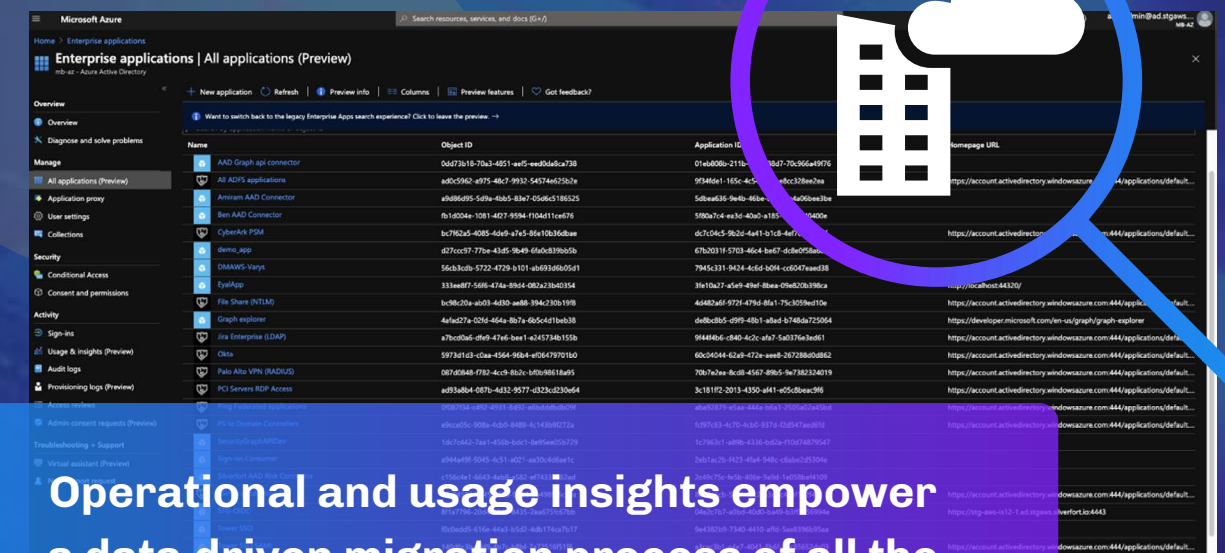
Microsoft Azure

Search resources, services, and docs (G+/)

Home > Enterprise applications

Enterprise applications | All applications (Preview)

mb-az - Azure Active Directory

+ New application   Refresh   Preview info   Columns   Preview features   Got feedback?

Want to switch back to the legacy Enterprise Apps search experience? Click to leave the preview. →

Overview
Overview
Diagnose and solve problems
Manage
All applications (Preview)
Application proxy
User settings
Collections
Security
Conditional Access
Consent and permissions
Activity
Sign-ins
Usage & insights (Preview)
Audit logs
Provisioning logs (Preview)
Access reviews
Admin consent requests (Preview)
Troubleshooting + Support
Virtual assistant (Preview)

| Name | Object ID | Application ID | Homepage URL |
|---|---|---|---|
| AAD Graph api connector | 0dd73b18-70a3-4851-aef5-eed0da6a738 | 01eb808b-211b-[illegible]8d7-70c966a49f76 | |
| All ADFS applications | ad0c5962-a975-48c7-9932-54574e625b2e | 9f34fde1-165c-4c5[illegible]c3282ea | https://account.activedirectory.windowsazure.com:444/applications/default... |
| Amiram AAD Connector | a9d86d95-5d9a-4bb5-83e7-05d6c5186525 | 5dbea636-9e4b-46be-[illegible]4a06bee3be | |
| Ben AAD Connector | fb1d004e-1081-4f27-9594-f104d11ce676 | 5f80a7c4-ea3d-40a0-a1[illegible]0400e | |
| CyberArk PSM | bc7f62a5-4085-4de9-a7e5-86e10b36dbae | dc7c04c5-9b2d-4a41-b1c8-4ef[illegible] | https://account.activedirectory.windowsazure.com:444/applications/default... |
| demo_app | d27ccc97-77be-43d5-9b49-6fa0c839bb5b | 67b2031f-5703-46c4-be67-dc8e0f58a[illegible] | |
| DMAWS-Varys | 56cb3cdb-5722-4729-b101-ab693d6b05d1 | 7945c331-9424-4c6d-b0f4-cc6047eaed38 | |
| EyalApp | 333ee8f7-56f6-474a-89d4-082a23b40354 | 3fe10a27-a5e9-49ef-8bea-09e820b398ca | http://localhost:44320/ |
| File Share (NTLM) | bc98c20a-ab03-4d30-ae88-394c230b19f8 | 4d482a6f-972f-479d-8fa1-75c3059ed10e | https://account.activedirectory.windowsazure.com:444/applications/default... |
| Graph explorer | 4afad27a-02fd-464a-8b7a-6b5c4d1beb38 | de8bc8b5-d9f9-48b1-a8ad-b748da725064 | https://developer.microsoft.com/en-us/graph/graph-explorer |
| Jira Enterprise (LDAP) | a7bcd0a6-dfe9-47e6-bee1-e245734b155b | 9f44f4b6-c840-4c2c-a2a7-5a0376e3ed61 | https://account.activedirectory.windowsazure.com:444/applications/default... |
| Okta | 5973d1d3-c0aa-4564-96b4-ef06479701b0 | 60c04044-62a9-472e-aee8-267288d0d862 | https://account.activedirectory.windowsazure.com:444/applications/default... |
| Palo Alto VPN (RADIUS) | 087d0848-f782-4cc9-8b2c-bf0b98618a95 | 70b7e2ea-8cd8-4567-89b5-9e7382324019 | https://account.activedirectory.windowsazure.com:444/applications/default... |
| PCI Servers RDP Access | ad93a8b4-087b-4d32-9577-d323cd230e64 | 3c181ff2-2013-4350-af41-e05c8beac9f6 | https://account.activedirectory.windowsazure.com:444/applications/default... |

Operational and usage insights empower